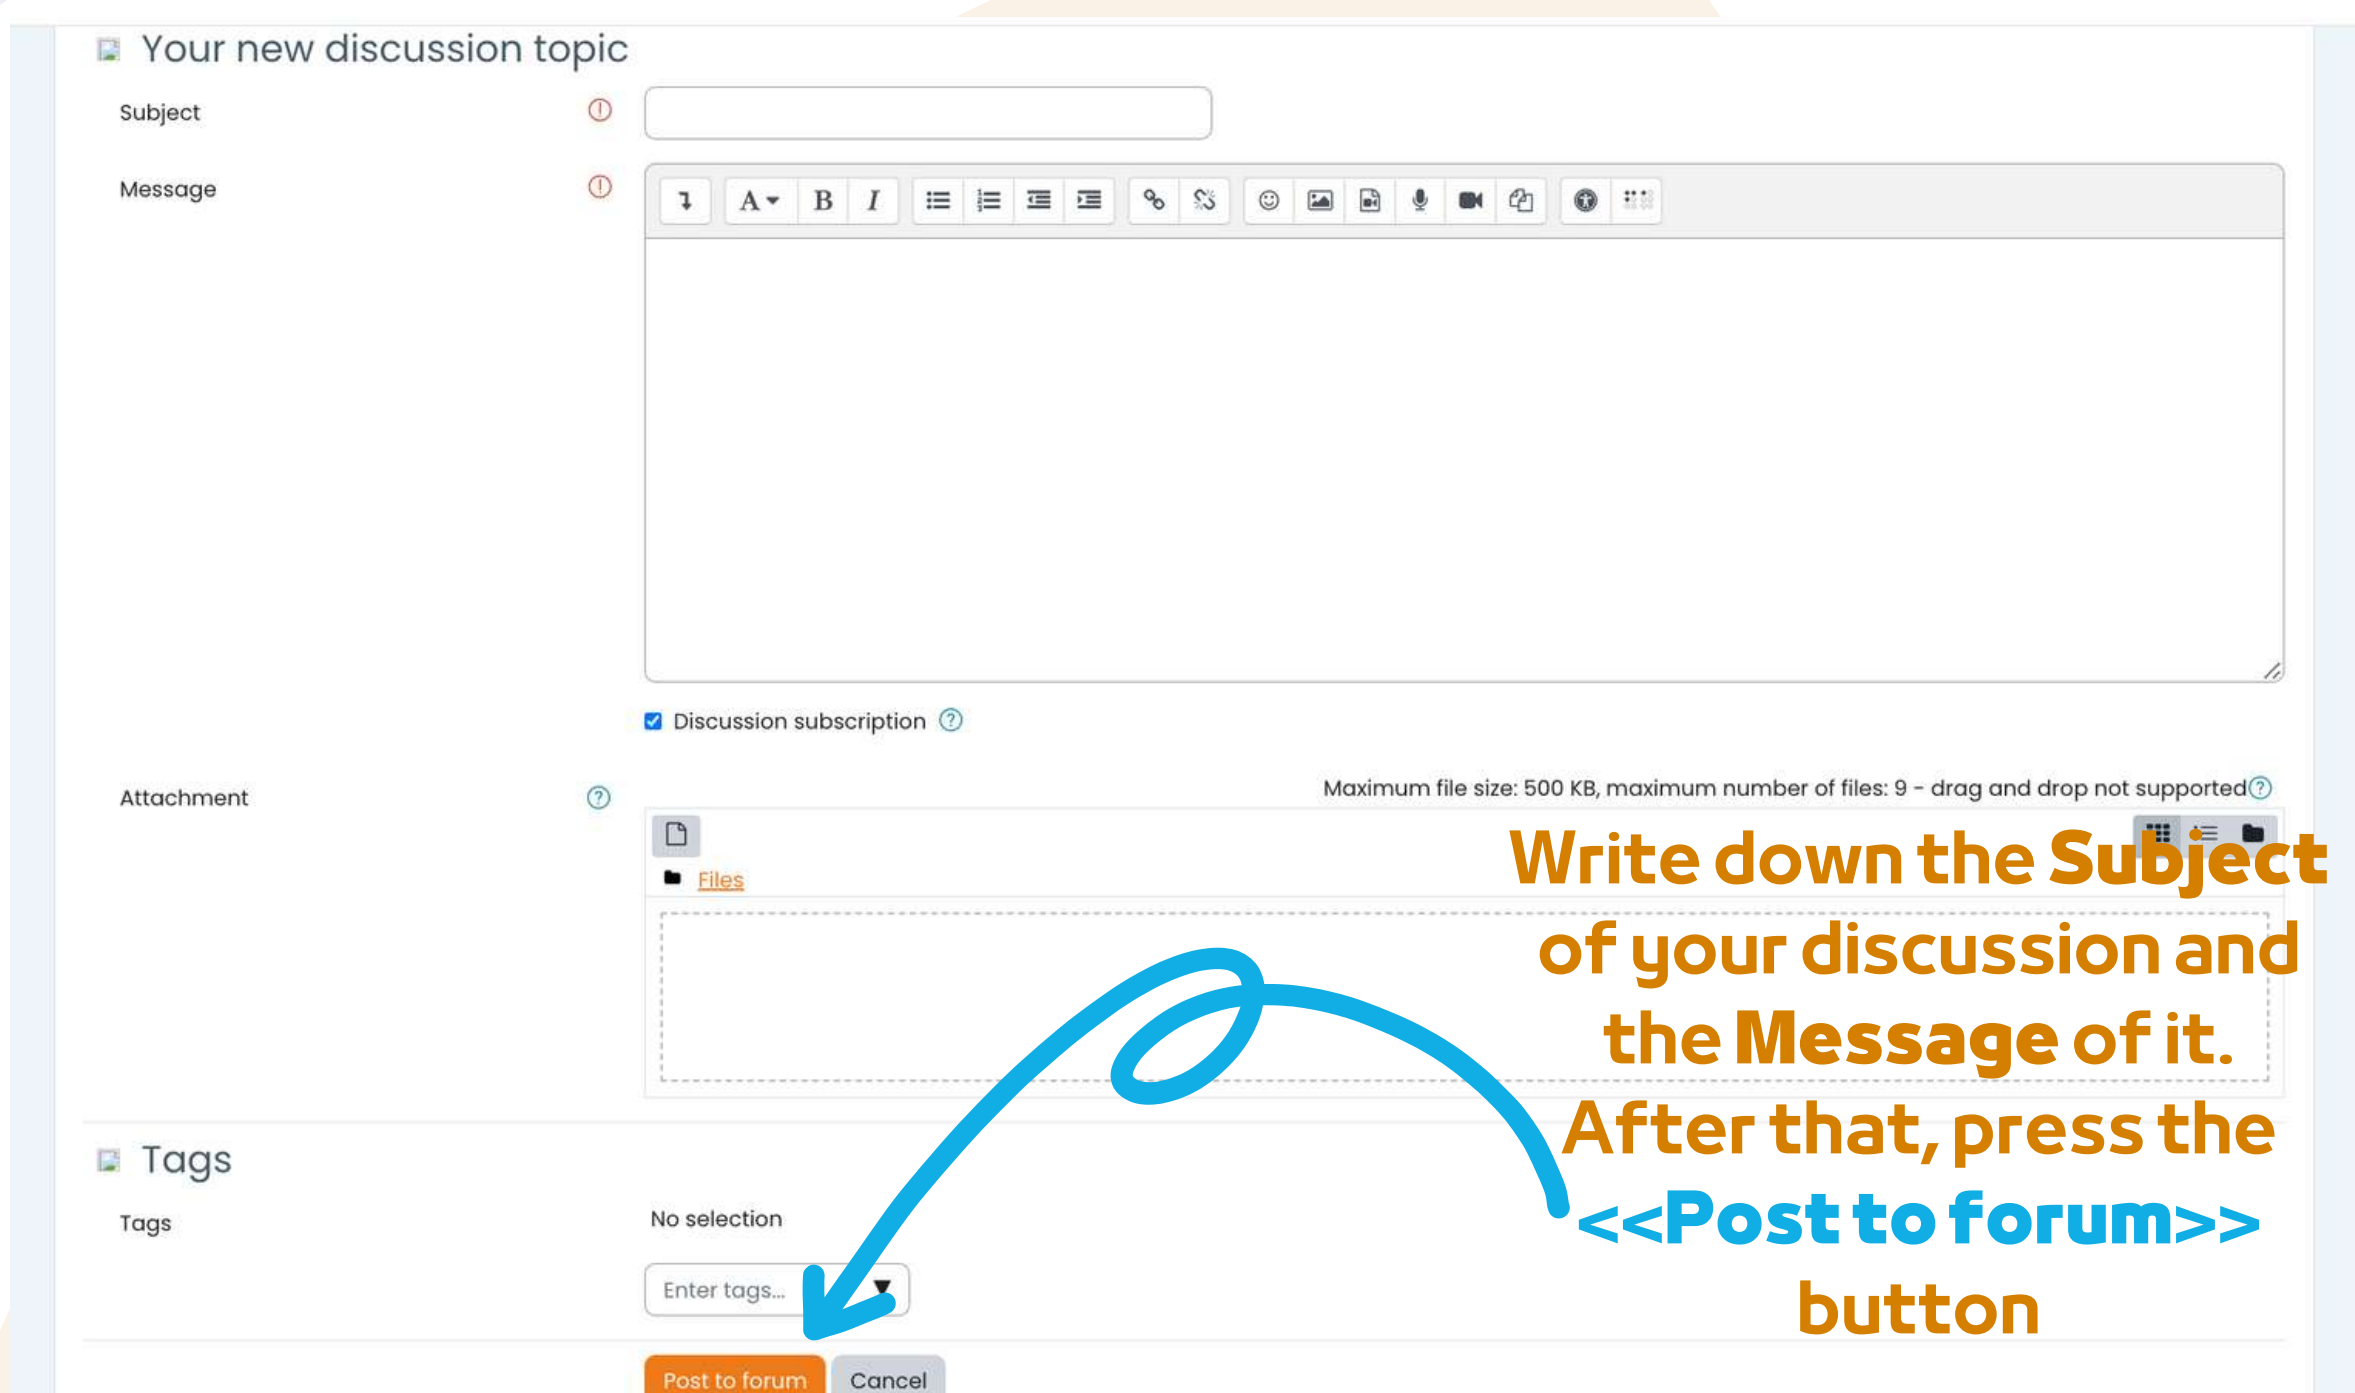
Your new discussion topic

Subject

Message

Discussion subscription

Attachment

Maximum file size: 500 KB, maximum number of files: 9 - drag and drop not supported

Files

Write down the Subject of your discussion and the Message of it. After that, press the <<Post to forum>> button

Tags

Tags

No selection

Enter tags...

Post to forum Cancel